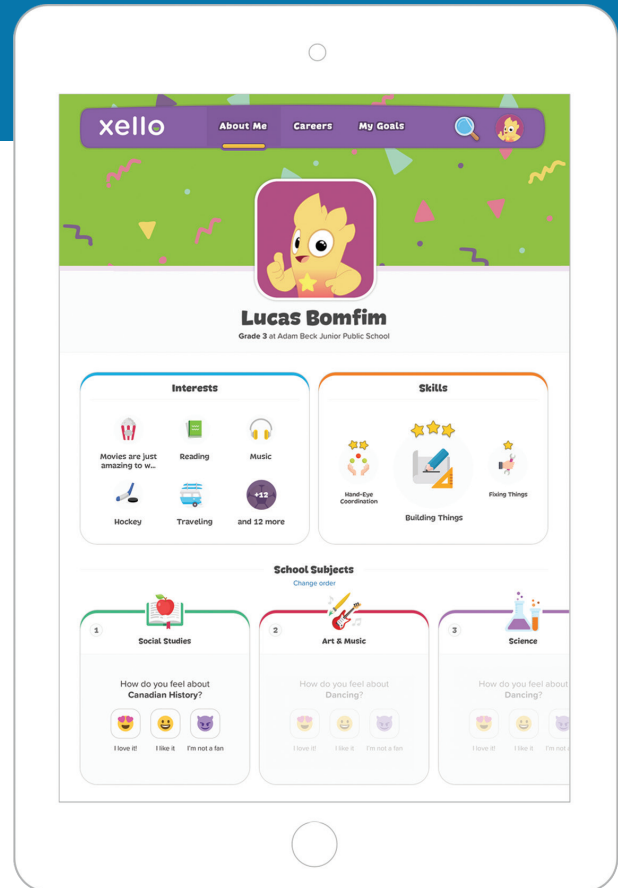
xello

About Me Careers My Goals

Lucas Bomfim

Grade 3 at Adam Beck Junior Public School

Interests

Movies are just amazing to w...

Reading

Music

Hockey

Traveling

+12

and 12 more

Skills

Hand-Eye Coordination

Building Things

Fixing Things

School Subjects

Change order

1

Social Studies

How do you feel about Canadian History?

I love it! I like it I'm not a fan

2

Art & Music

How do you feel about Dancing?

I love it! I like it I'm not a fan

3

Science

How do you feel about Dancing?

I love it! I like it I'm not a